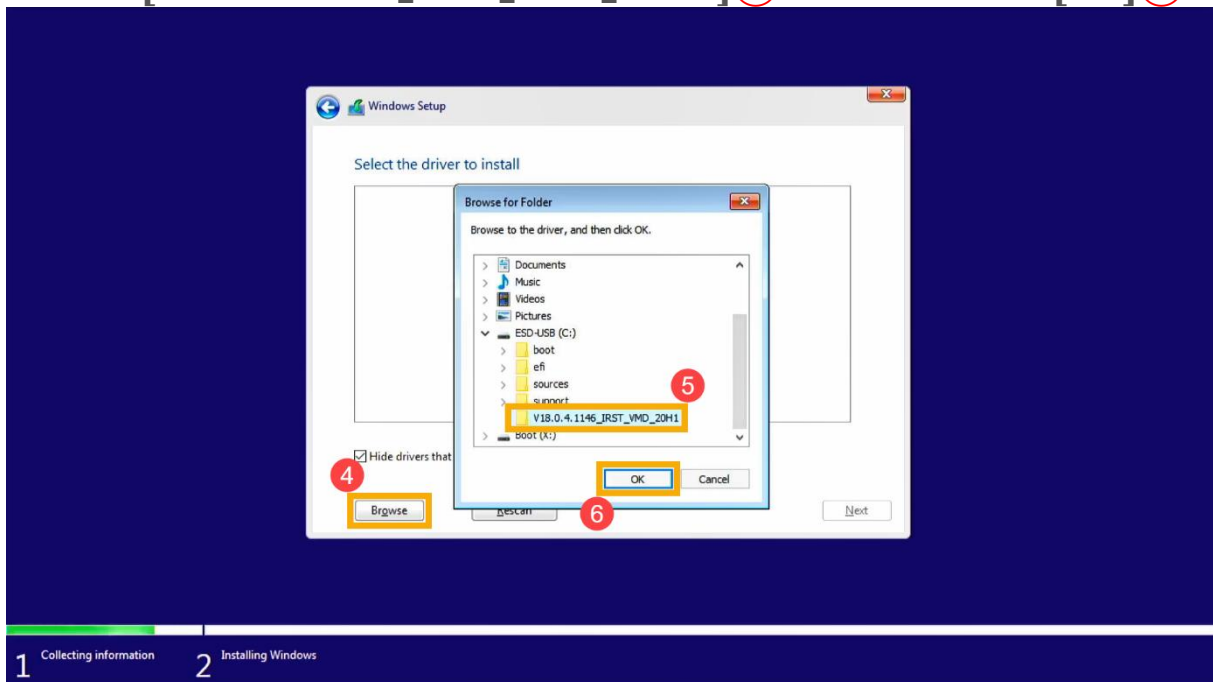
Windows Setup

Select the driver to install

Browse for Folder

Browse to the driver, and then click OK.

Documents
Music
Videos
Pictures
ESD-USB (C:)
boot
efi
sources
support
V18.0.4.1146_IRST_VMD_20H1
Boot (X:)

5

OK
Cancel

6

Hide drivers that

4

Browse
Rescan
Next

1 Collecting information
2 Installing Windows